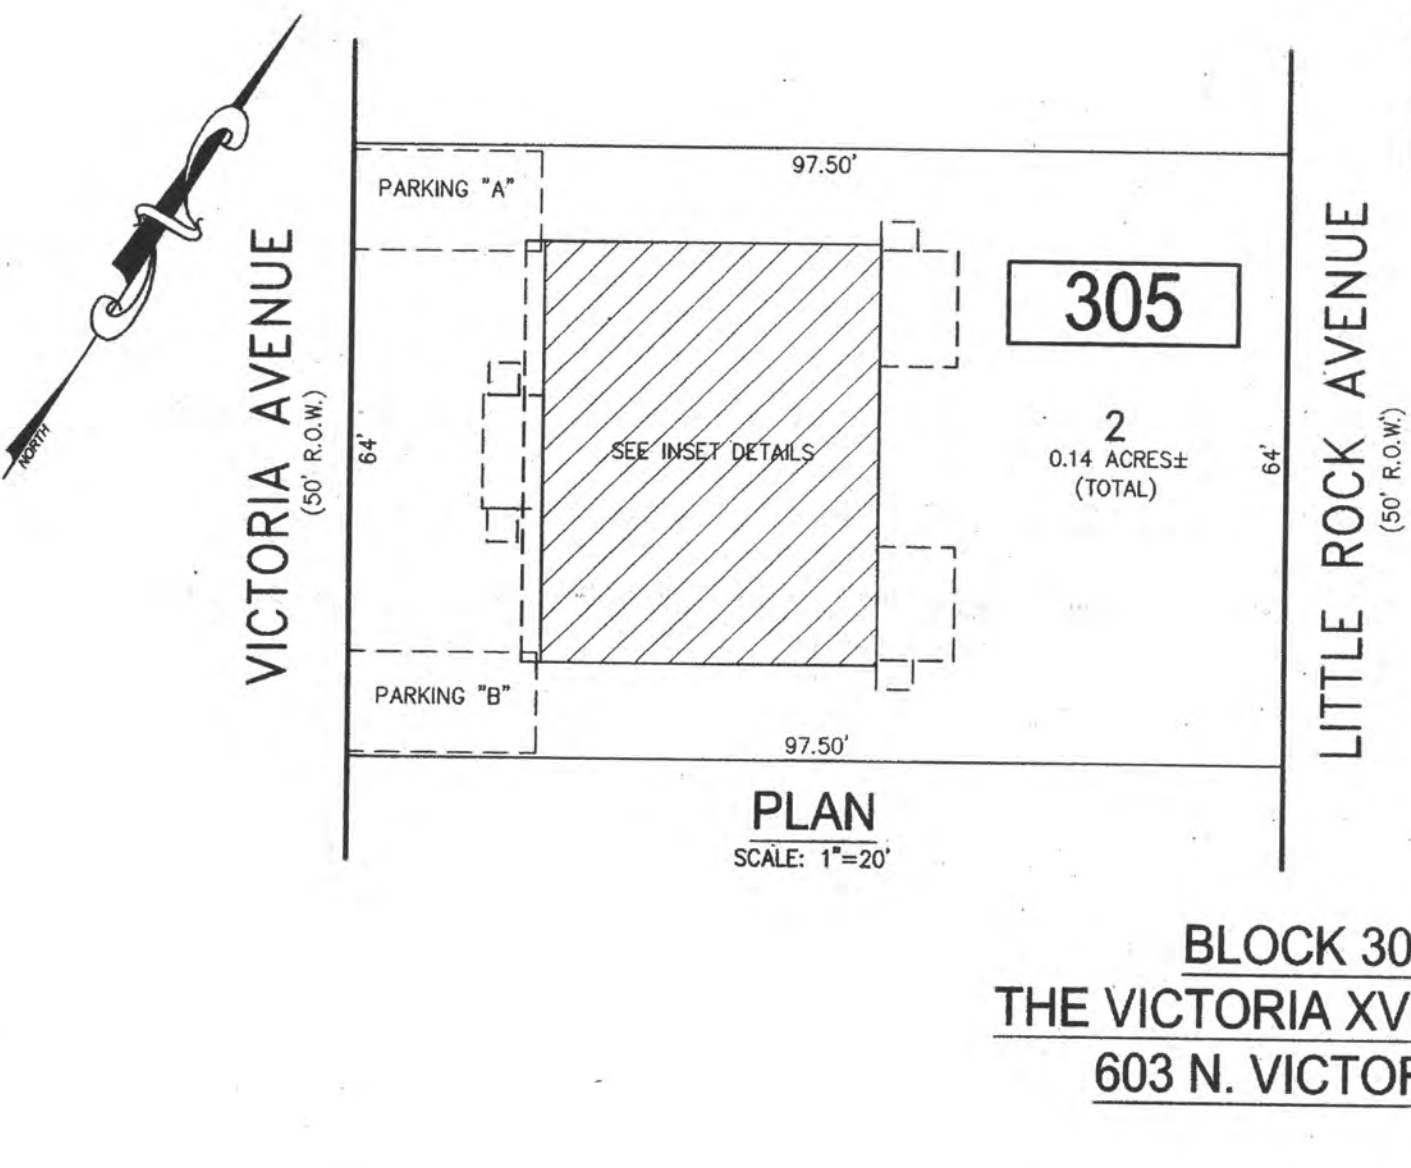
NORTH

VICTORIA AVENUE
(50' R.O.W.)

97.50'

PARKING "A"

305

SEE INSET DETAILS

64'

2
0.14 ACRES±
(TOTAL)

64'

LITTLE ROCK AVENUE
(50' R.O.W.)

PARKING "B"

97.50'

PLAN
SCALE: 1"=20'

BLOCK 30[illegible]
THE VICTORIA XV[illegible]
603 N. VICTO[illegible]